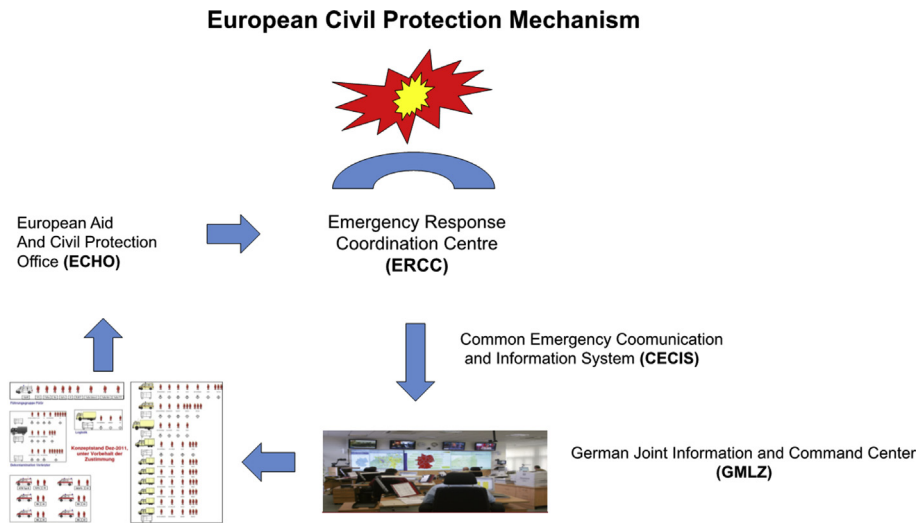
European Civil Protection Mechanism

European Aid And Civil Protection Office **(ECHO)**

Emergency Response Coordination Centre **(ERCC)**

Common Emergency Coomunication and Information System **(CECIS)**

Konzeptstand Dez-2011, unter Vorbehalt der Zustimmung

German Joint Information and Command Center **(GMLZ)**